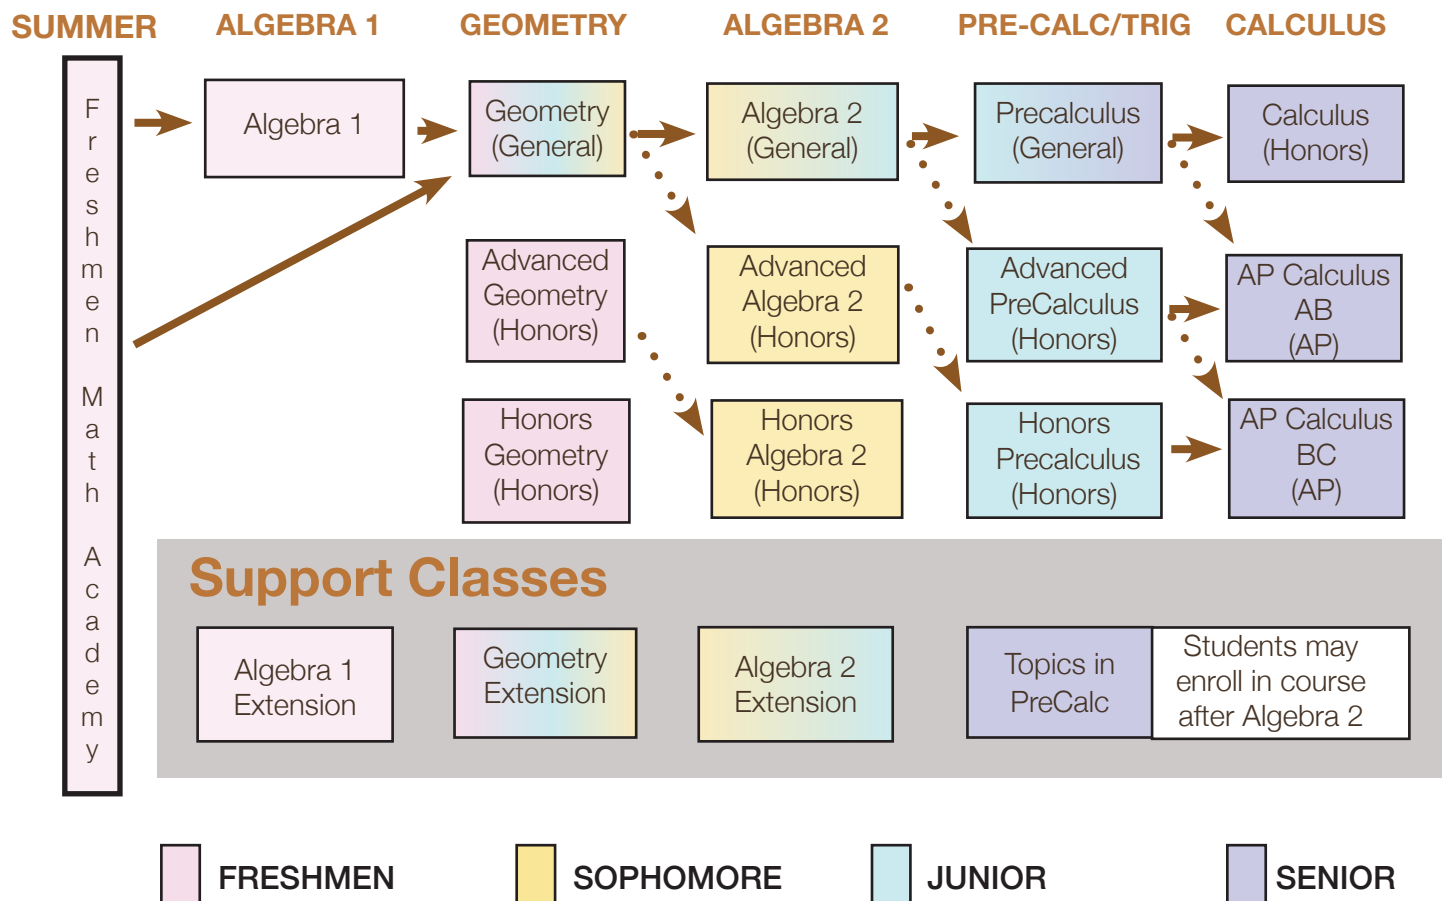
SUMMER ALGEBRA 1 GEOMETRY ALGEBRA 2 PRE-CALC/TRIG CALCULUS

Freshmen Math Academy

Algebra 1

Geometry (General)

Advanced Geometry (Honors)

Honors Geometry (Honors)

Algebra 2 (General)

Advanced Algebra 2 (Honors)

Honors Algebra 2 (Honors)

Precalculus (General)

Advanced PreCalculus (Honors)

Honors Precalculus (Honors)

Calculus (Honors)

AP Calculus AB (AP)

AP Calculus BC (AP)

Support Classes

Algebra 1 Extension

Geometry Extension

Algebra 2 Extension

Topics in PreCalc

Students may enroll in course after Algebra 2

FRESHMEN SOPHOMORE JUNIOR SENIOR